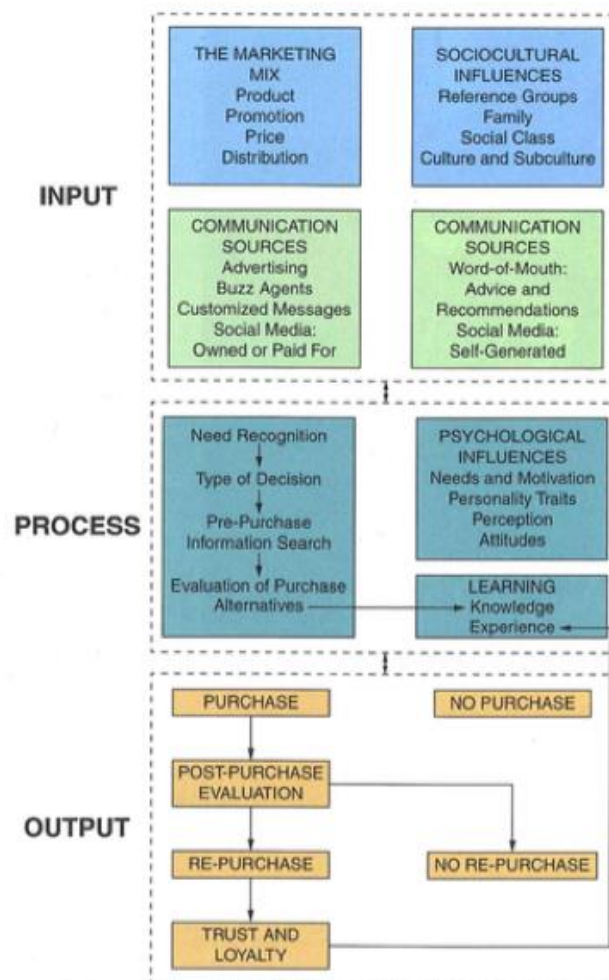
INPUT

THE MARKETING MIX
Product
Promotion
Price
Distribution

SOCIOCULTURAL INFLUENCES
Reference Groups
Family
Social Class
Culture and Subculture

COMMUNICATION SOURCES
Advertising
Buzz Agents
Customized Messages
Social Media: Owned or Paid For

COMMUNICATION SOURCES
Word-of-Mouth: Advice and Recommendations
Social Media: Self-Generated

PROCESS

Need Recognition
Type of Decision
Pre-Purchase Information Search
Evaluation of Purchase Alternatives

PSYCHOLOGICAL INFLUENCES
Needs and Motivation
Personality Traits
Perception
Attitudes

LEARNING
Knowledge
Experience

OUTPUT

PURCHASE

NO PURCHASE

POST-PURCHASE EVALUATION

RE-PURCHASE

NO RE-PURCHASE

TRUST AND LOYALTY